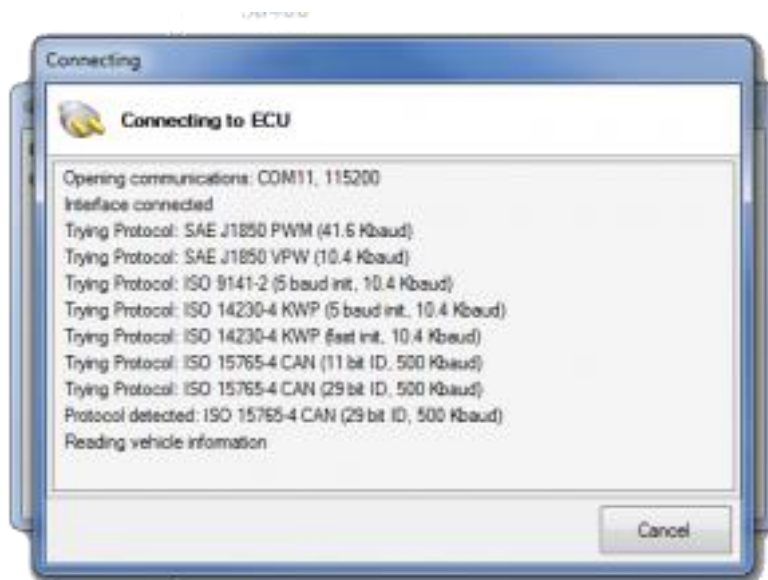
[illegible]

Connecting

Connecting to ECU

Opening communications: COM11, 115200
Interface connected
Trying Protocol: SAE J1850 PWM (41.6 Kbaud)
Trying Protocol: SAE J1850 VPW (10.4 Kbaud)
Trying Protocol: ISO 9141-2 (5 baud init, 10.4 Kbaud)
Trying Protocol: ISO 14230-4 KWP (5 baud init, 10.4 Kbaud)
Trying Protocol: ISO 14230-4 KWP (fast init, 10.4 Kbaud)
Trying Protocol: ISO 15765-4 CAN (11 bit ID, 500 Kbaud)
Trying Protocol: ISO 15765-4 CAN (29 bit ID, 500 Kbaud)
Protocol detected: ISO 15765-4 CAN (29 bit ID, 500 Kbaud)
Reading vehicle information

Cancel